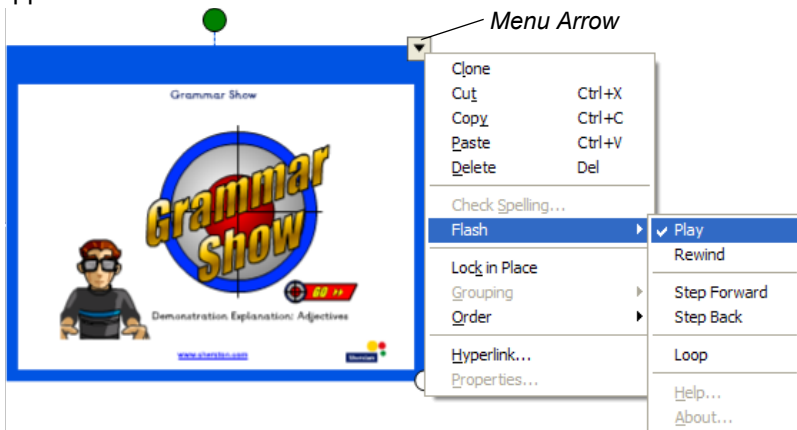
Menu Arrow

Grammar Show

Grammar Show

GO

Demonstration Explanation: Adjectives

www.sherston.com

Sherston

Clone
Cut Ctrl+X
Copy Ctrl+C
Paste Ctrl+V
Delete Del
Check Spelling...
Flash
Lock in Place
Grouping
Order
Hyperlink...
Properties...

Play
Rewind
Step Forward
Step Back
Loop
Help...
About...